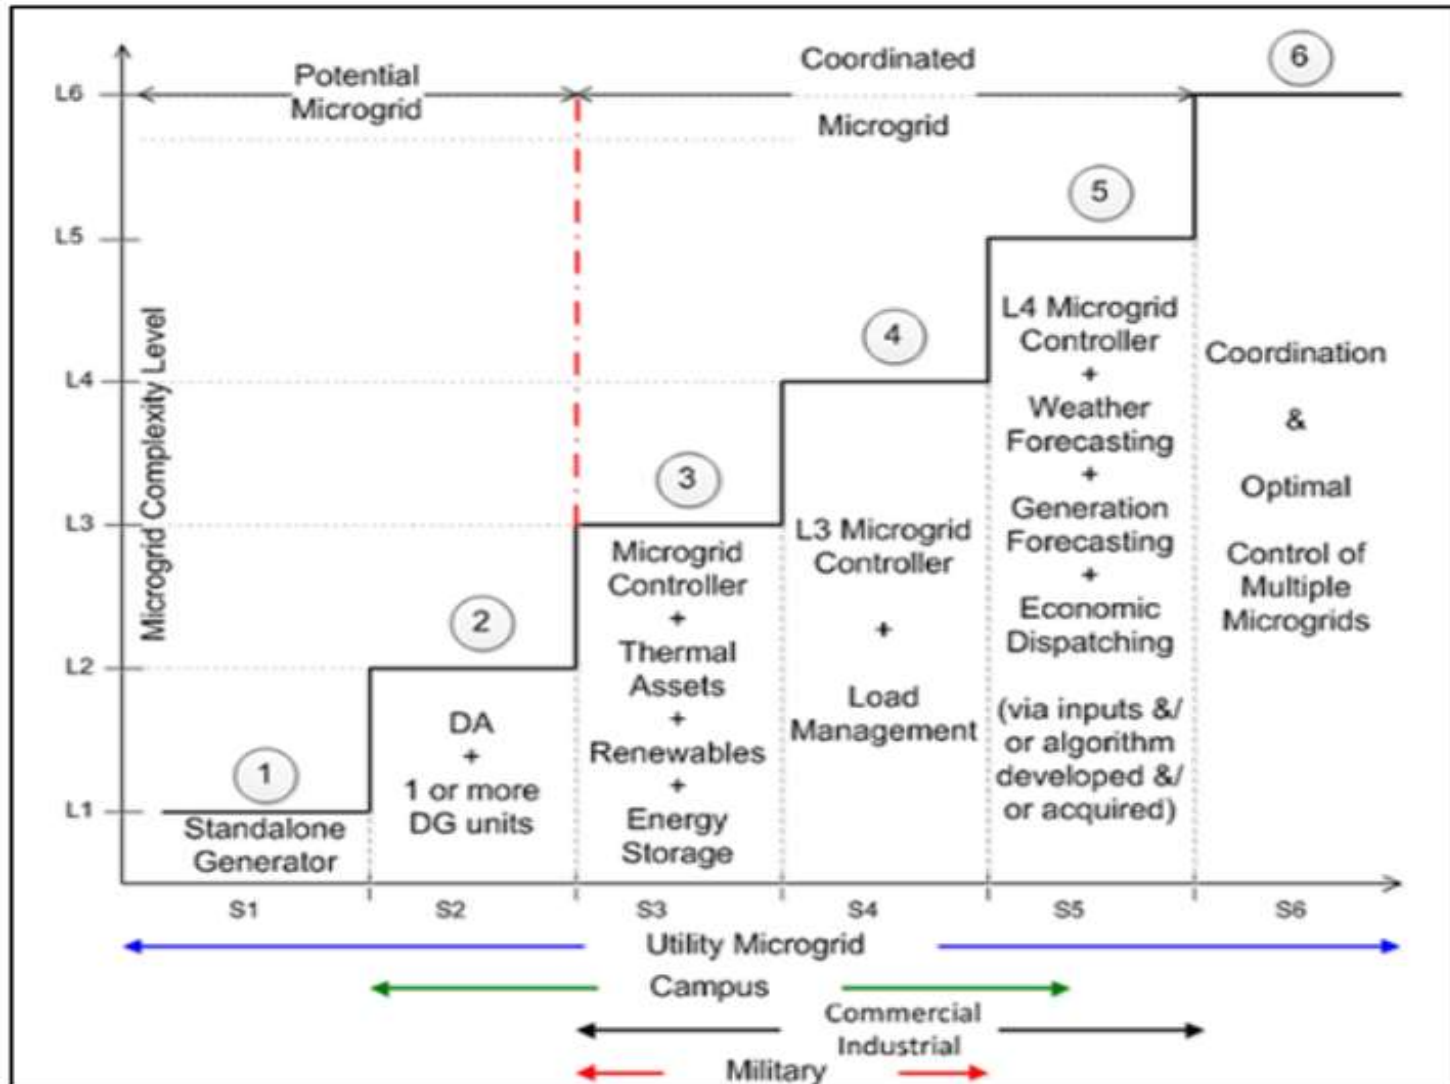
Potential Microgrid

Coordinated Microgrid

6

L6

L5

5

L4 Microgrid Controller + Weather Forecasting + Generation Forecasting + Economic Dispatching (via inputs &/ or algorithm developed &/ or acquired)

4

L4

Coordination & Optimal Control of Multiple Microgrids

Microgrid Complexity Level

3

L3

L3 Microgrid Controller + Load Management

Microgrid Controller + Thermal Assets + Renewables + Energy Storage

2

L2

DA + 1 or more DG units

1

L1

Standalone Generator

S1 S2 S3 S4 S5 S6

Utility Microgrid

Campus

Commercial Industrial

Military